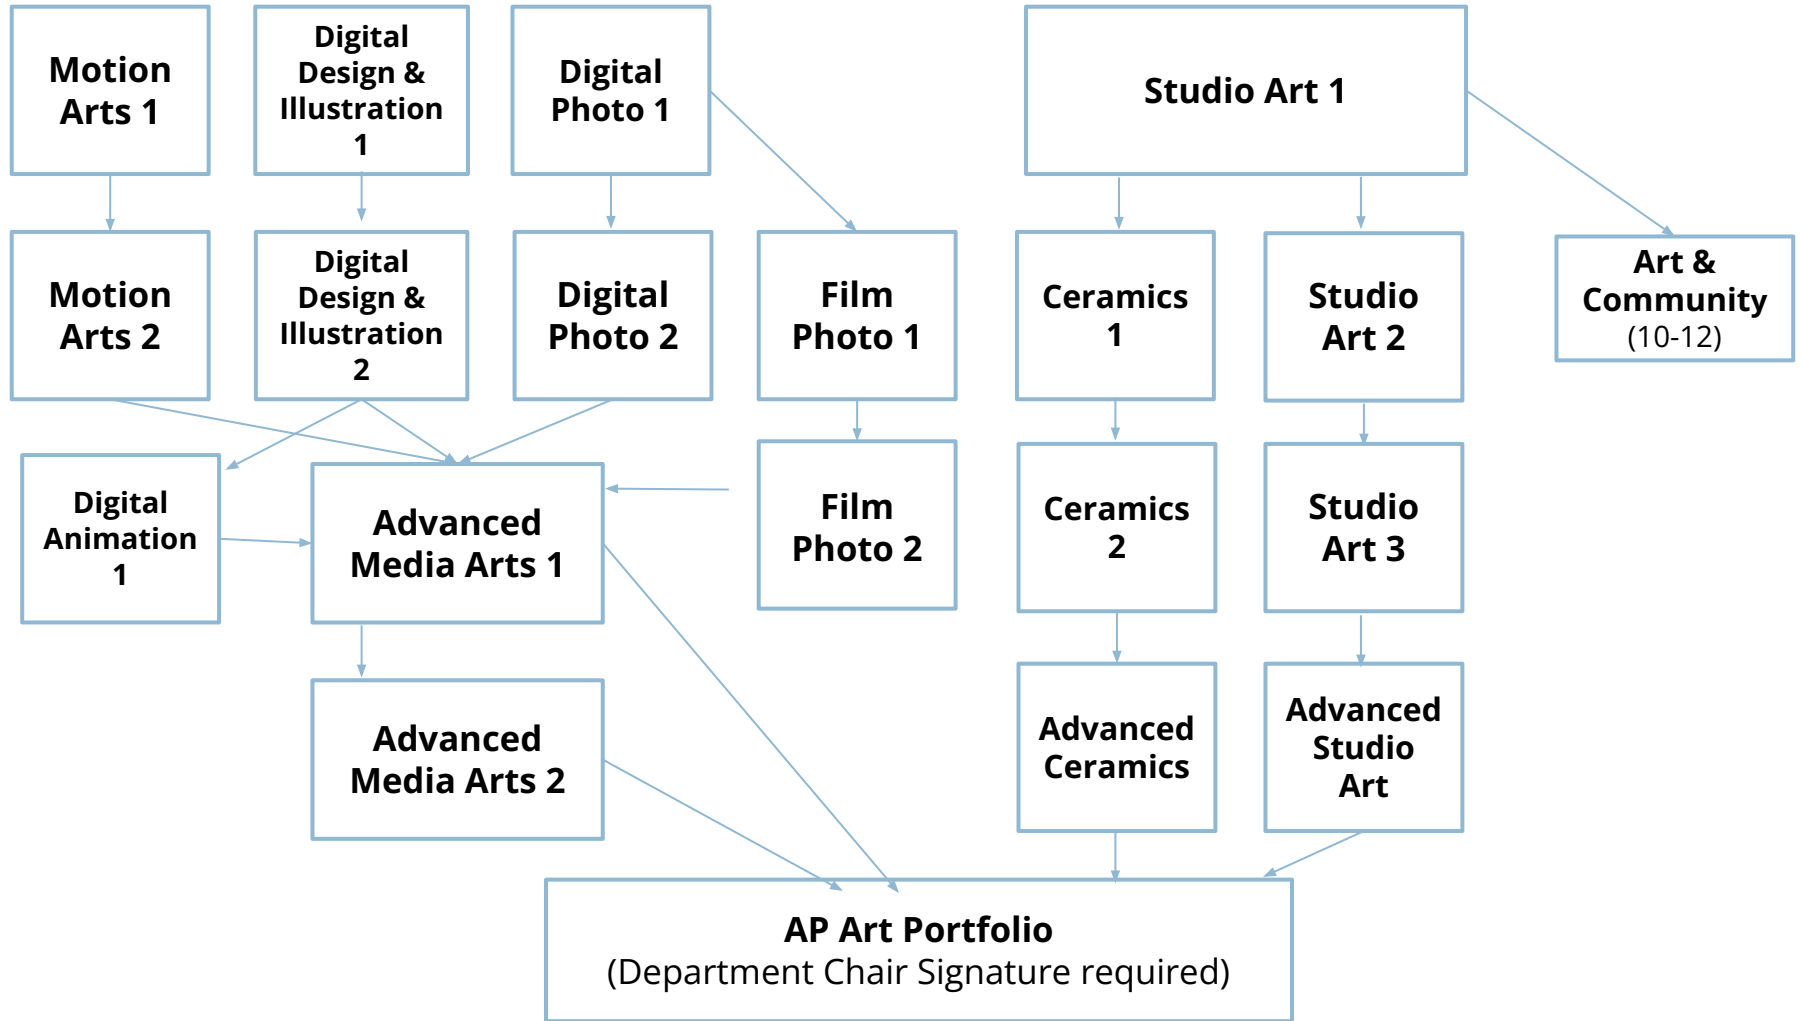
Motion Arts 1

Digital Design & Illustration 1

Digital Photo 1

Studio Art 1

Motion Arts 2

Digital Design & Illustration 2

Digital Photo 2

Film Photo 1

Ceramics 1

Studio Art 2

Art & Community (10-12)

Digital Animation 1

Advanced Media Arts 1

Film Photo 2

Ceramics 2

Studio Art 3

Advanced Media Arts 2

Advanced Ceramics

Advanced Studio Art

AP Art Portfolio
(Department Chair Signature required)